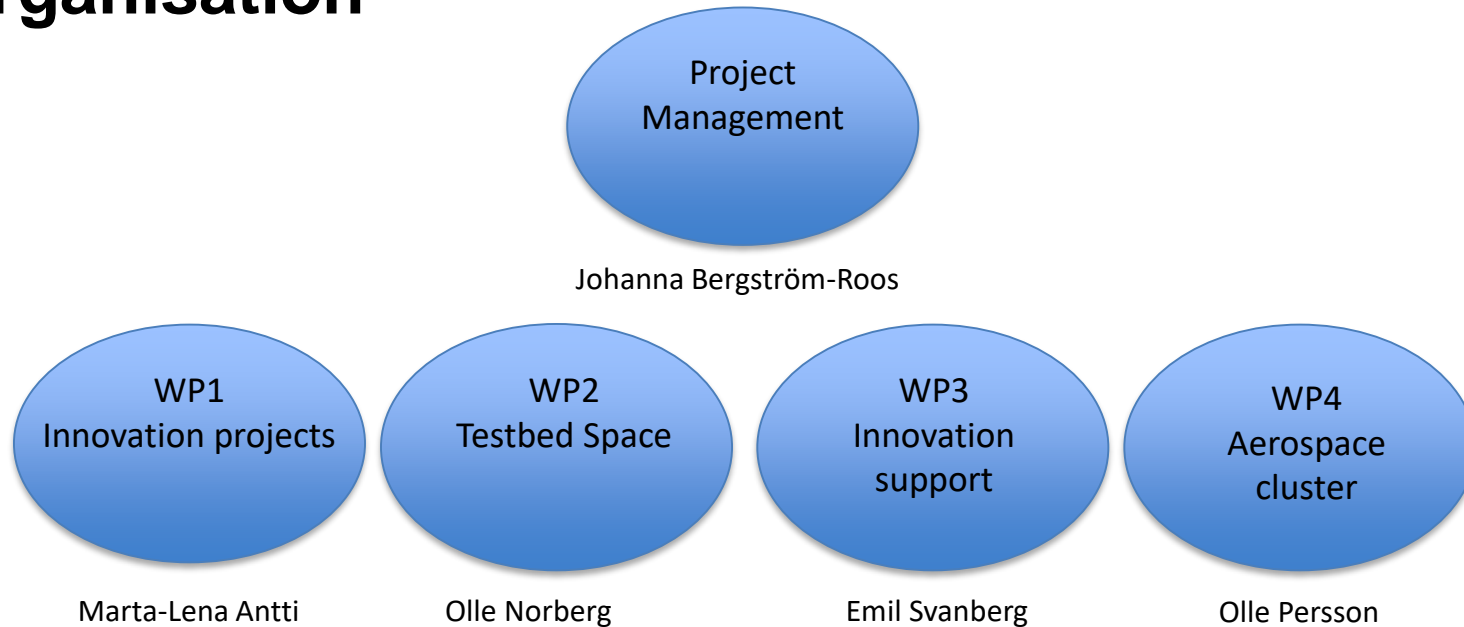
rganisation

Project Management

Johanna Bergström-Roos

WP1
Innovation projects

WP2
Testbed Space

WP3
Innovation support

WP4
Aerospace cluster

Marta-Lena Antti

Olle Norberg

Emil Svanberg

Olle Persson